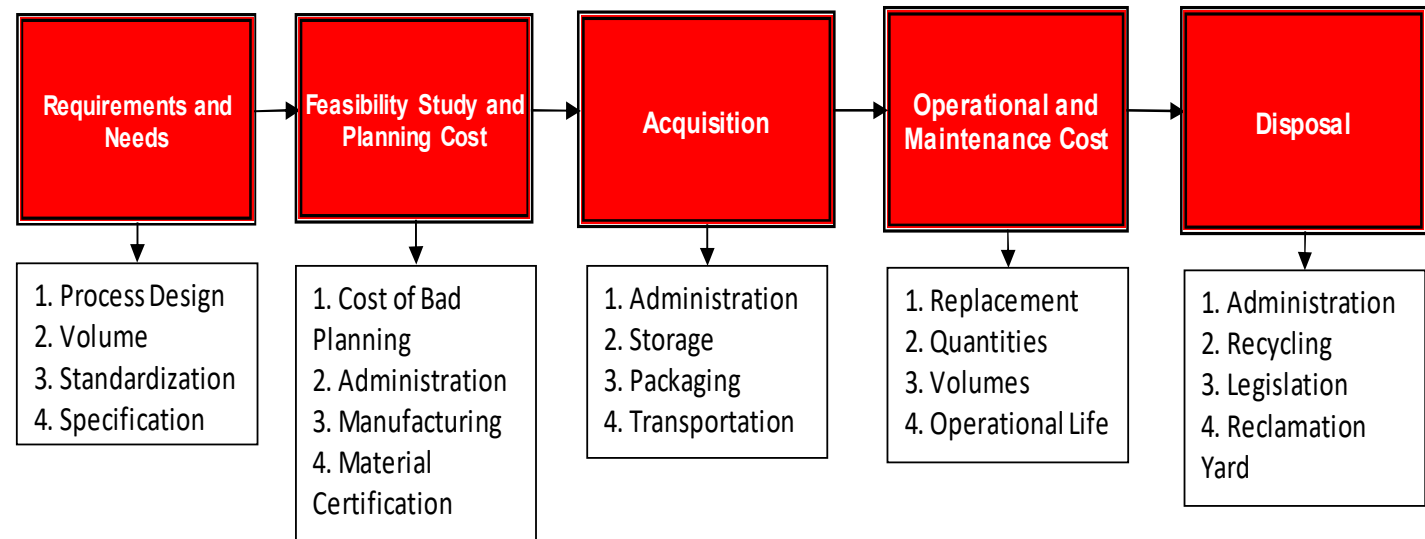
Requirements and Needs

1. Process Design
2. Volume
3. Standardization
4. Specification

Feasibility Study and Planning Cost

1. Cost of Bad Planning
2. Administration
3. Manufacturing
4. Material Certification

Acquisition

1. Administration
2. Storage
3. Packaging
4. Transportation

Operational and Maintenance Cost

1. Replacement
2. Quantities
3. Volumes
4. Operational Life

Disposal

1. Administration
2. Recycling
3. Legislation
4. Reclamation Yard